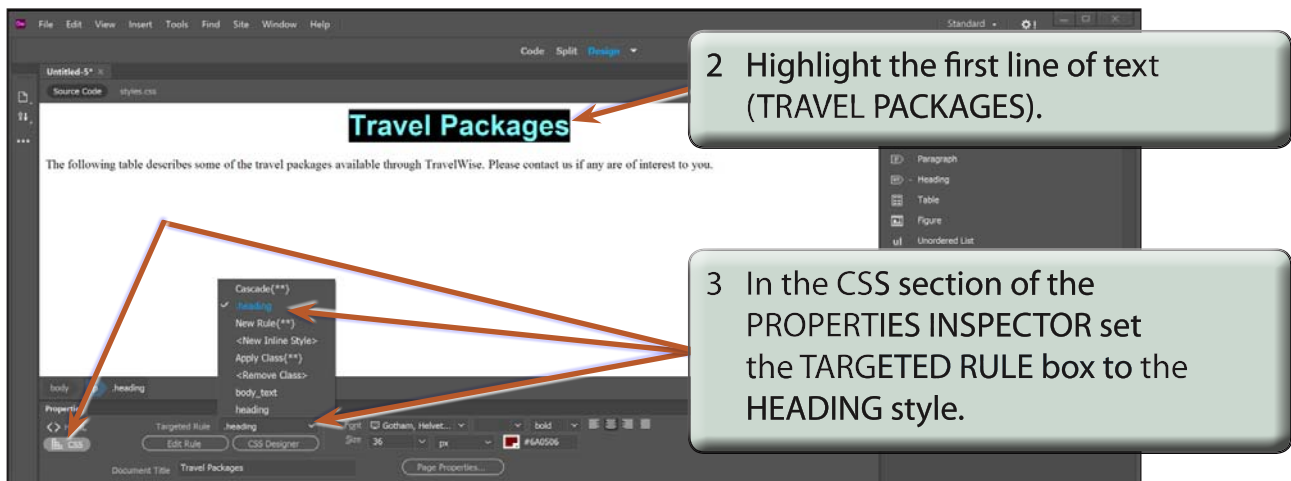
File Edit View Insert Tools Find Site Window Help

Standard

Code Split Design

Untitled-5*

Source Code styles.css

Travel Packages

The following table describes some of the travel packages available through TravelWise. Please contact us if any are of interest to you.

2 Highlight the first line of text (TRAVEL PACKAGES).

Paragraph
Heading
Table
Figure
Unordered List

3 In the CSS section of the PROPERTIES INSPECTOR set the TARGETED RULE box to the HEADING style.

Cascade(**)
.heading
New Rule(**)
<New Inline Style>
Apply Class(**)
<Remove Class>
body_text
heading

body .heading

Properties

<> HTML

CSS

Targeted Rule .heading

Edit Rule CSS Designer

Font Gotham, Helvet... bold

Size 36 px #6A0506

Document Title Travel Packages

Page Properties...